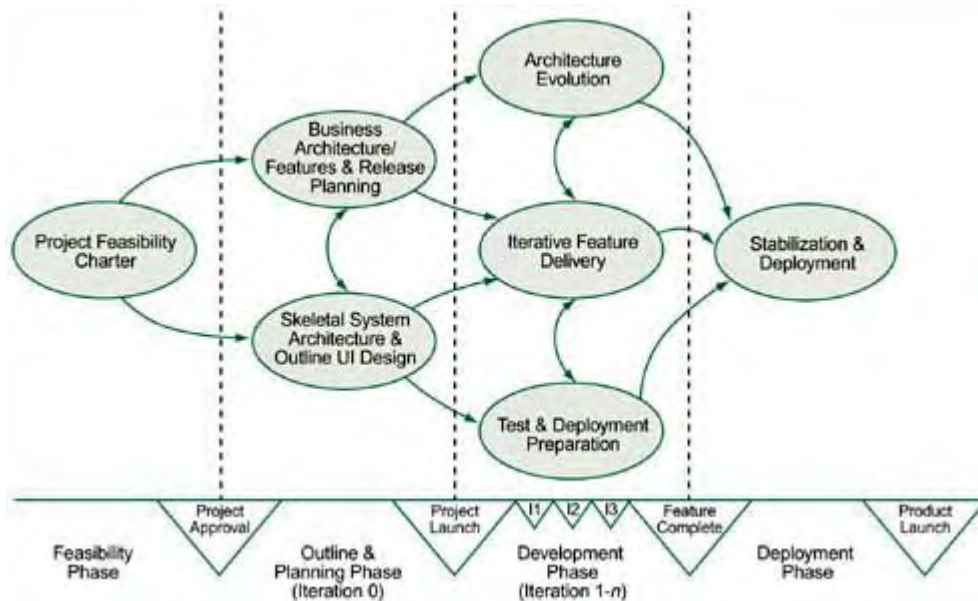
Project Feasibility Charter

Business Architecture/ Features & Release Planning

Skeletal System Architecture & Outline UI Design

Architecture Evolution

Iterative Feature Delivery

Test & Deployment Preparation

Stabilization & Deployment

Project Approval

Project Launch

I1

I2

I3

Feature Complete

Product Launch

Feasibility Phase

Outline & Planning Phase (Iteration 0)

Development Phase (Iteration 1-$n$)

Deployment Phase